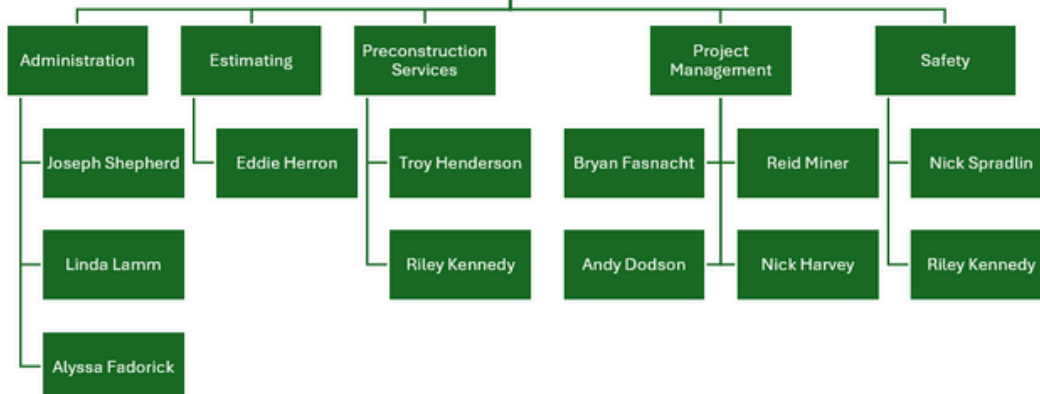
Administration

Joseph Shepherd

Linda Lamm

Alyssa Fadorick

Estimating

Eddie Herron

Preconstruction Services

Troy Henderson

Riley Kennedy

Project Management

Bryan Fasnacht

Andy Dodson

Reid Miner

Nick Harvey

Safety

Nick Spradlin

Riley Kennedy